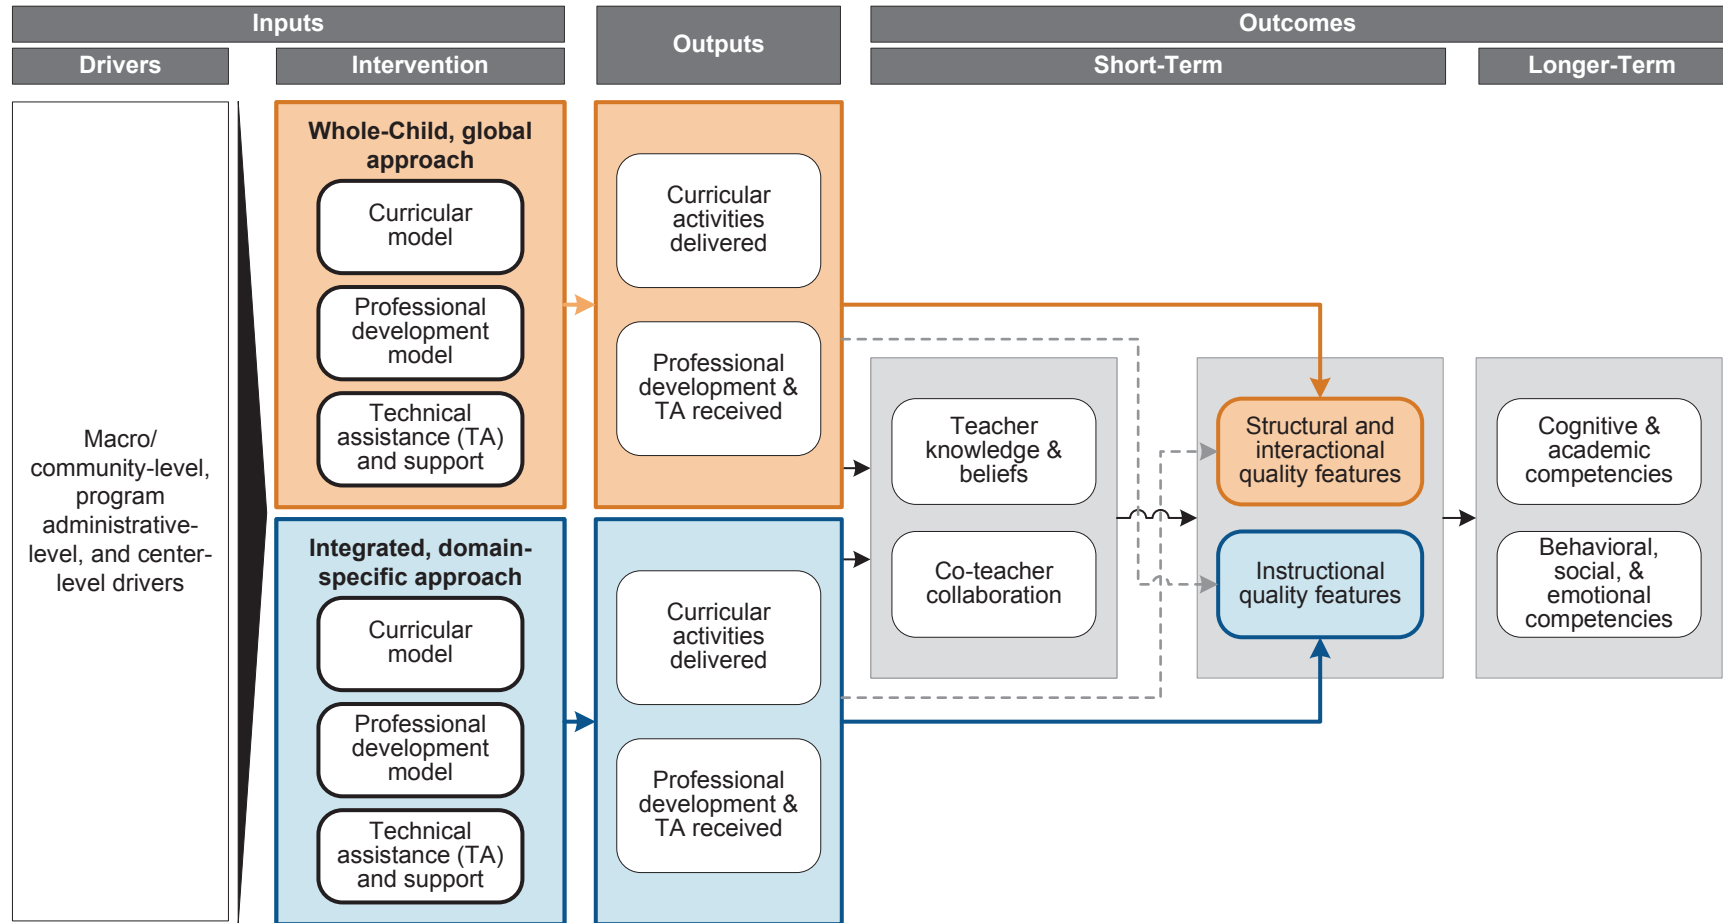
Inputs

Drivers

Intervention

Outputs

Outcomes

Short-Term

Longer-Term

Macro/ community-level, program administrative-level, and center-level drivers

Whole-Child, global approach

Curricular model

Professional development model

Technical assistance (TA) and support

Curricular activities delivered

Professional development & TA received

Integrated, domain-specific approach

Curricular model

Professional development model

Technical assistance (TA) and support

Curricular activities delivered

Professional development & TA received

Teacher knowledge & beliefs

Co-teacher collaboration

Structural and interactional quality features

Instructional quality features

Cognitive & academic competencies

Behavioral, social, & emotional competencies